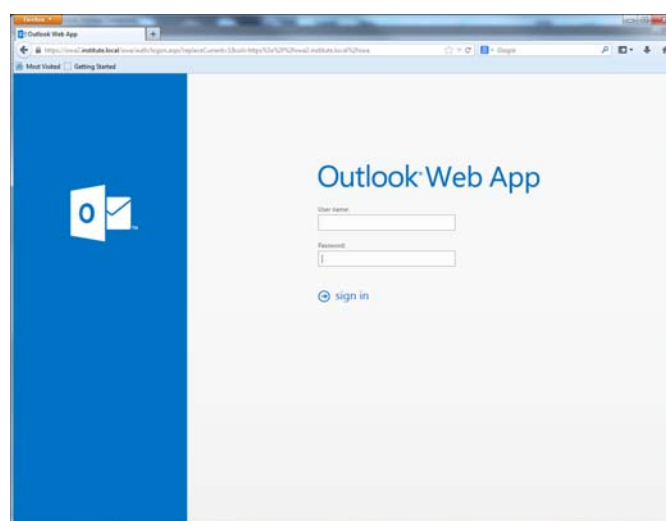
Firefox

Outlook Web App

https://owa2.institute.local/owa/auth/logon.aspx?replaceCurrent=1&url=https%3a%2f%2fowa2.institute.local%2fowa

Google

Most Visited

Getting Started

O

Outlook Web App

User name:

Password:

sign in